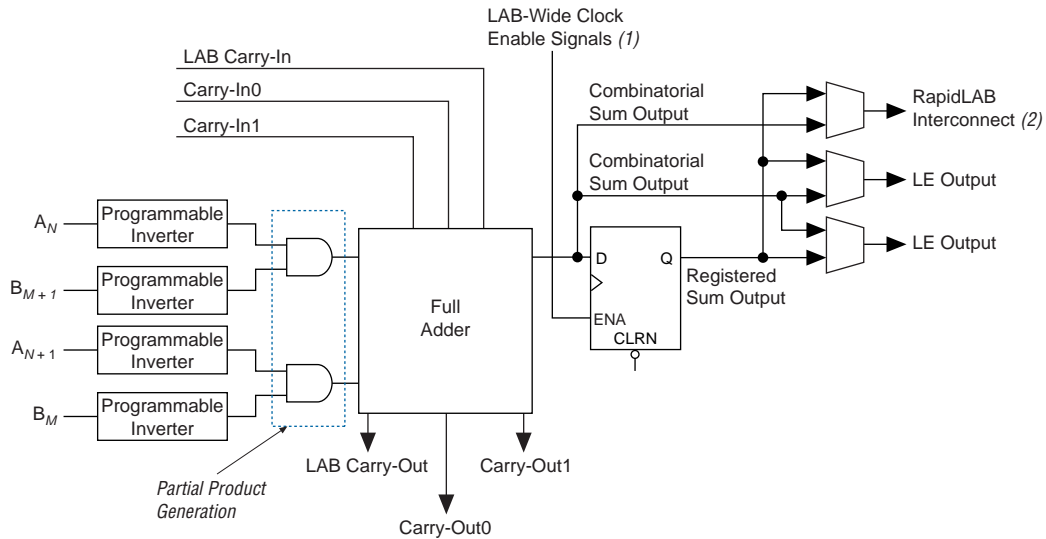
LAB-Wide Clock Enable Signals *(1)*

LAB Carry-In

Carry-In0

Carry-In1

Combinatorial Sum Output

RapidLAB Interconnect *(2)*

Combinatorial Sum Output

LE Output

LE Output

$A_N$

Programmable Inverter

$B_{M+1}$

Programmable Inverter

$A_{N+1}$

Programmable Inverter

$B_M$

Programmable Inverter

Full Adder

D

Q

ENA

CLRN

Registered Sum Output

LAB Carry-Out

Carry-Out1

Carry-Out0

*Partial Product Generation*